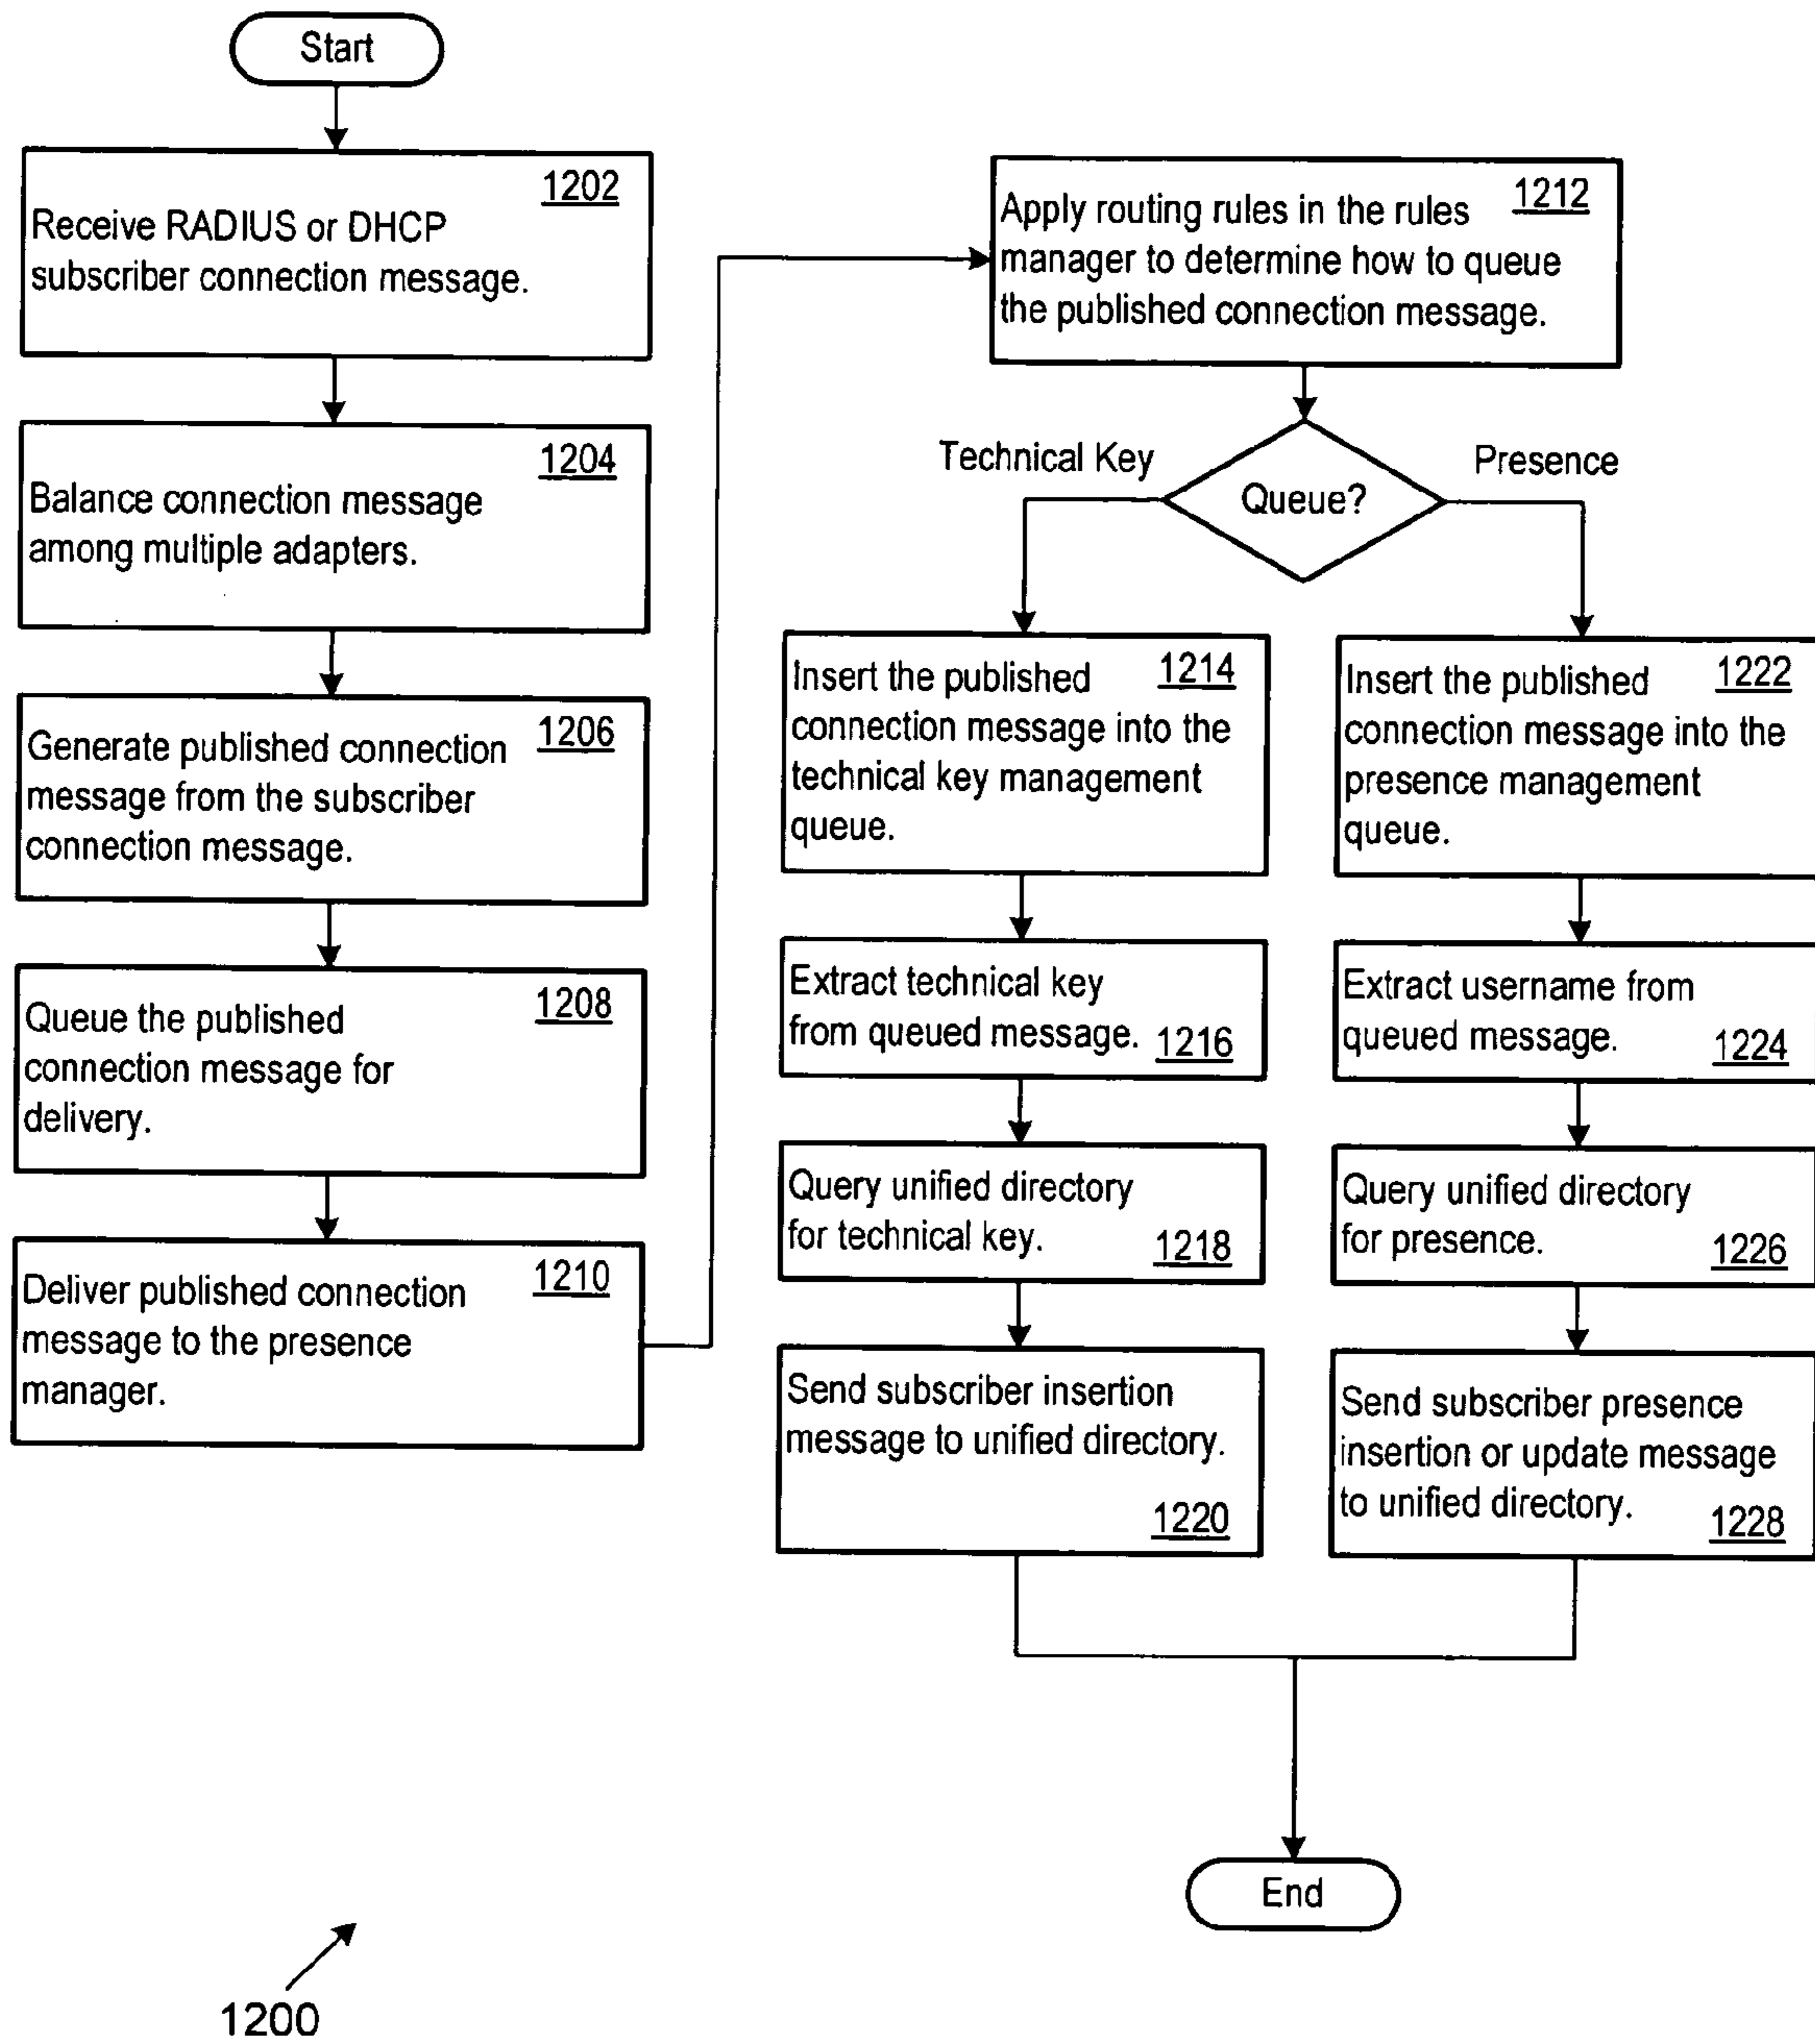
Start

Receive RADIUS or DHCP subscriber connection message. 1202

Balance connection message among multiple adapters. 1204

Generate published connection message from the subscriber connection message. 1206

Queue the published connection message for delivery. 1208

Deliver published connection message to the presence manager. 1210

Apply routing rules in the rules manager to determine how to queue the published connection message. 1212

Queue?

Technical Key

Presence

Insert the published connection message into the technical key management queue. 1214

Extract technical key from queued message. 1216

Query unified directory for technical key. 1218

Send subscriber insertion message to unified directory. 1220

Insert the published connection message into the presence management queue. 1222

Extract username from queued message. 1224

Query unified directory for presence. 1226

Send subscriber presence insertion or update message to unified directory. 1228

End

1200